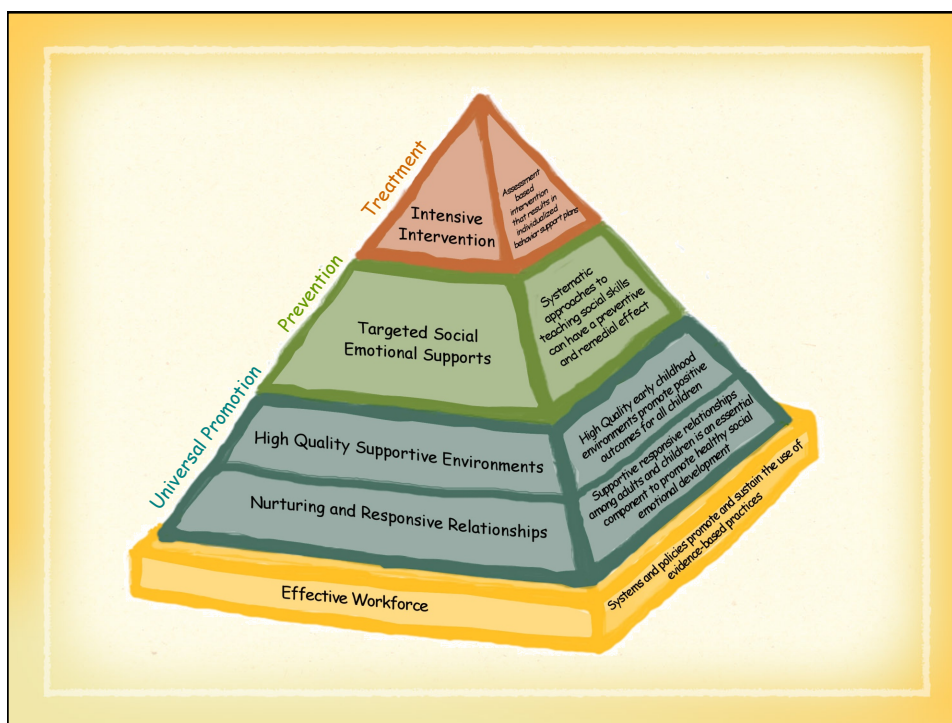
Treatment

Intensive Intervention

Assessment based intervention that results in individualized behavior support plans

Prevention

Targeted Social Emotional Supports

Systematic approaches to teaching social skills can have a preventive and remedial effect

Universal Promotion

High Quality Supportive Environments

High Quality early childhood environments promote positive outcomes for all children

Nurturing and Responsive Relationships

Supportive responsive relationships among adults and children is an essential component to promote healthy social emotional development

Effective Workforce

Systems and policies promote and sustain the use of evidence-based practices